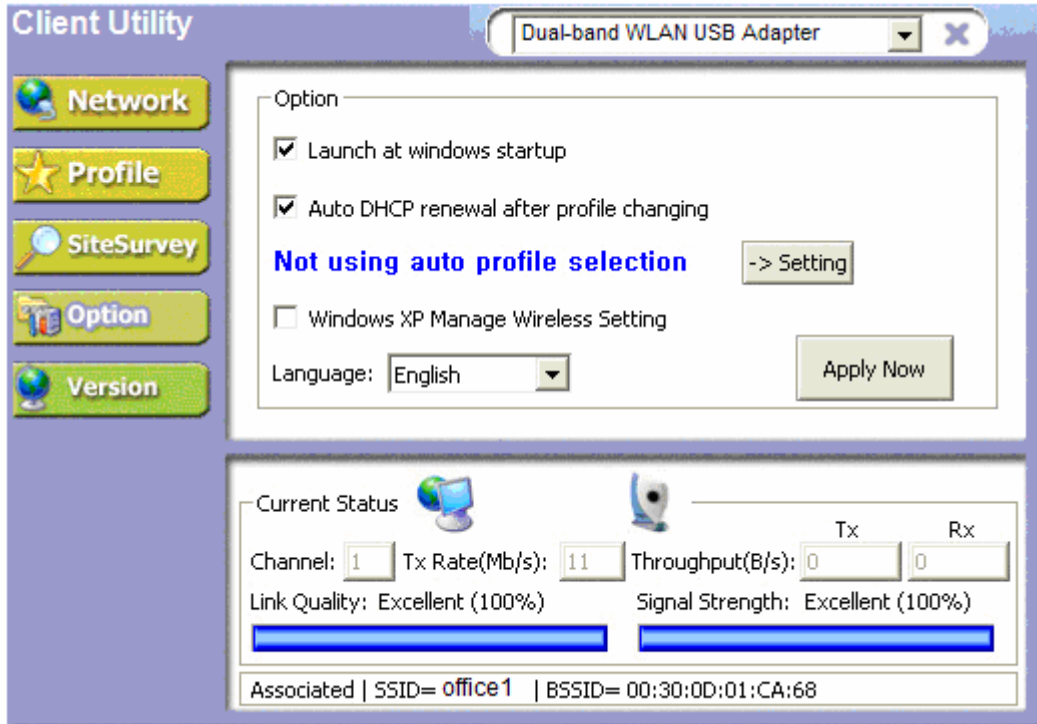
Client Utility

Dual-band WLAN USB Adapter

Network

Profile

SiteSurvey

Option

Version

Option

Launch at windows startup

Auto DHCP renewal after profile changing

Not using auto profile selection

-> Setting

Windows XP Manage Wireless Setting

Language: English

Apply Now

Current Status

Channel: 1 Tx Rate(Mb/s): 11 Throughput(B/s): Tx 0 Rx 0

Link Quality: Excellent (100%)

Signal Strength: Excellent (100%)

Associated | SSID= office1 | BSSID= 00:30:0D:01:CA:68